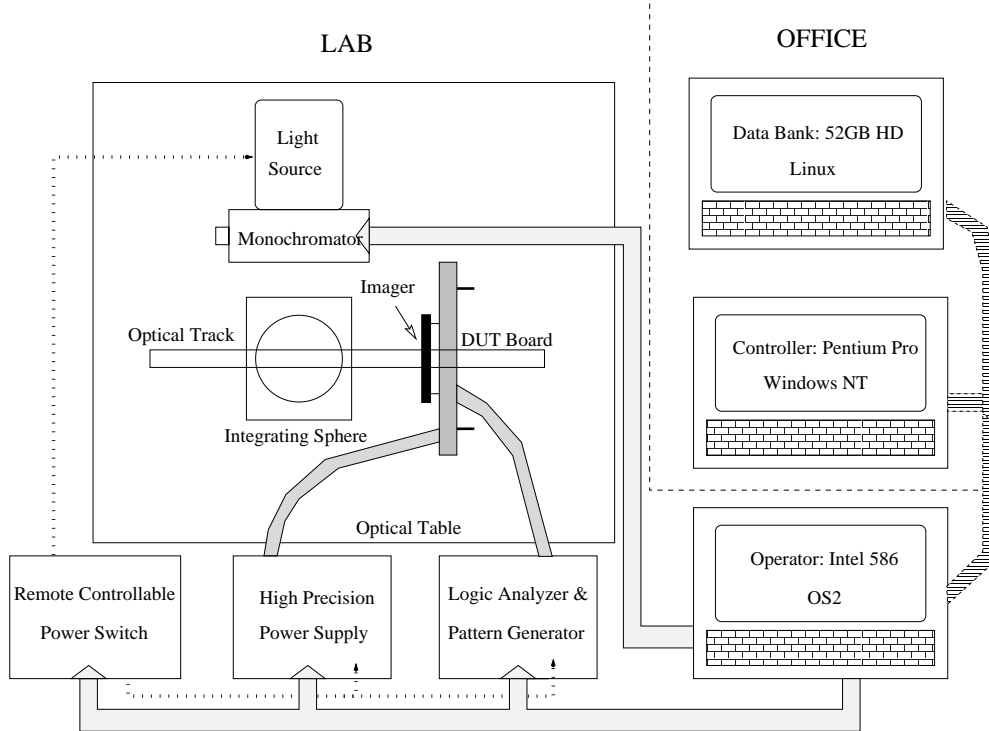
LAB

OFFICE

Light Source

Monochromator

Imager

Optical Track

DUT Board

Integrating Sphere

Optical Table

Data Bank: 52GB HD

Linux

Controller: Pentium Pro

Windows NT

Operator: Intel 586

OS2

Remote Controllable Power Switch

High Precision Power Supply

Logic Analyzer & Pattern Generator